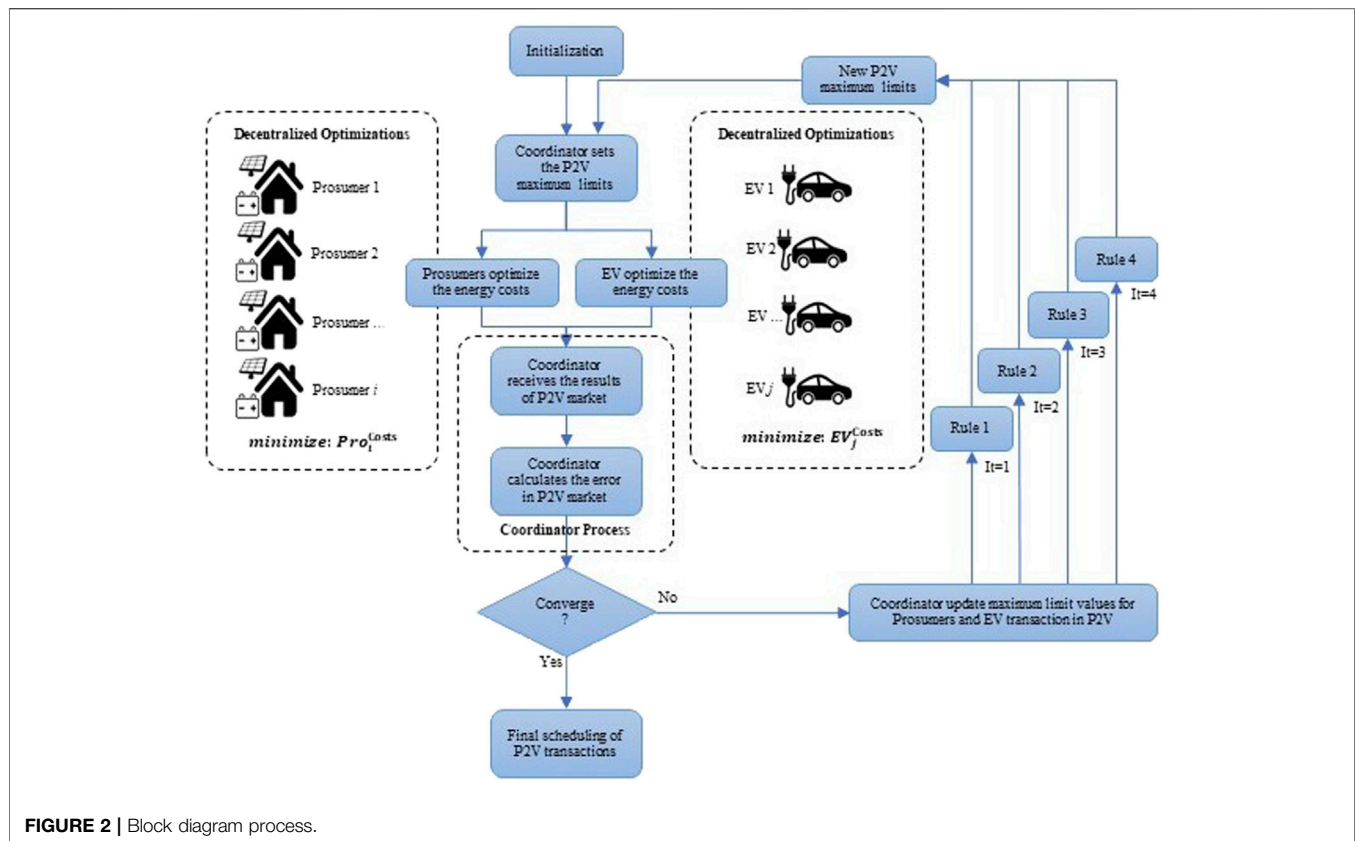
Initialization

New P2V maximum limits

Decentralized Optimizations

Prosumer 1

Prosumer 2

Prosumer ...

Prosumer $i$

$minimize: Pro_i^{Costs}$

Coordinator sets the P2V maximum limits

Prosumers optimize the energy costs

EV optimize the energy costs

Coordinator receives the results of P2V market

Coordinator calculates the error in P2V market

Coordinator Process

Decentralized Optimizations

EV 1

EV 2

EV ...

EV $j$

$minimize: EV_j^{Costs}$

Rule 4

It=4

Rule 3

It=3

Rule 2

It=2

Rule 1

It=1

Converge ?

No

Yes

Coordinator update maximum limit values for Prosumers and EV transaction in P2V

Final scheduling of P2V transactions

FIGURE 2 | Block diagram process.